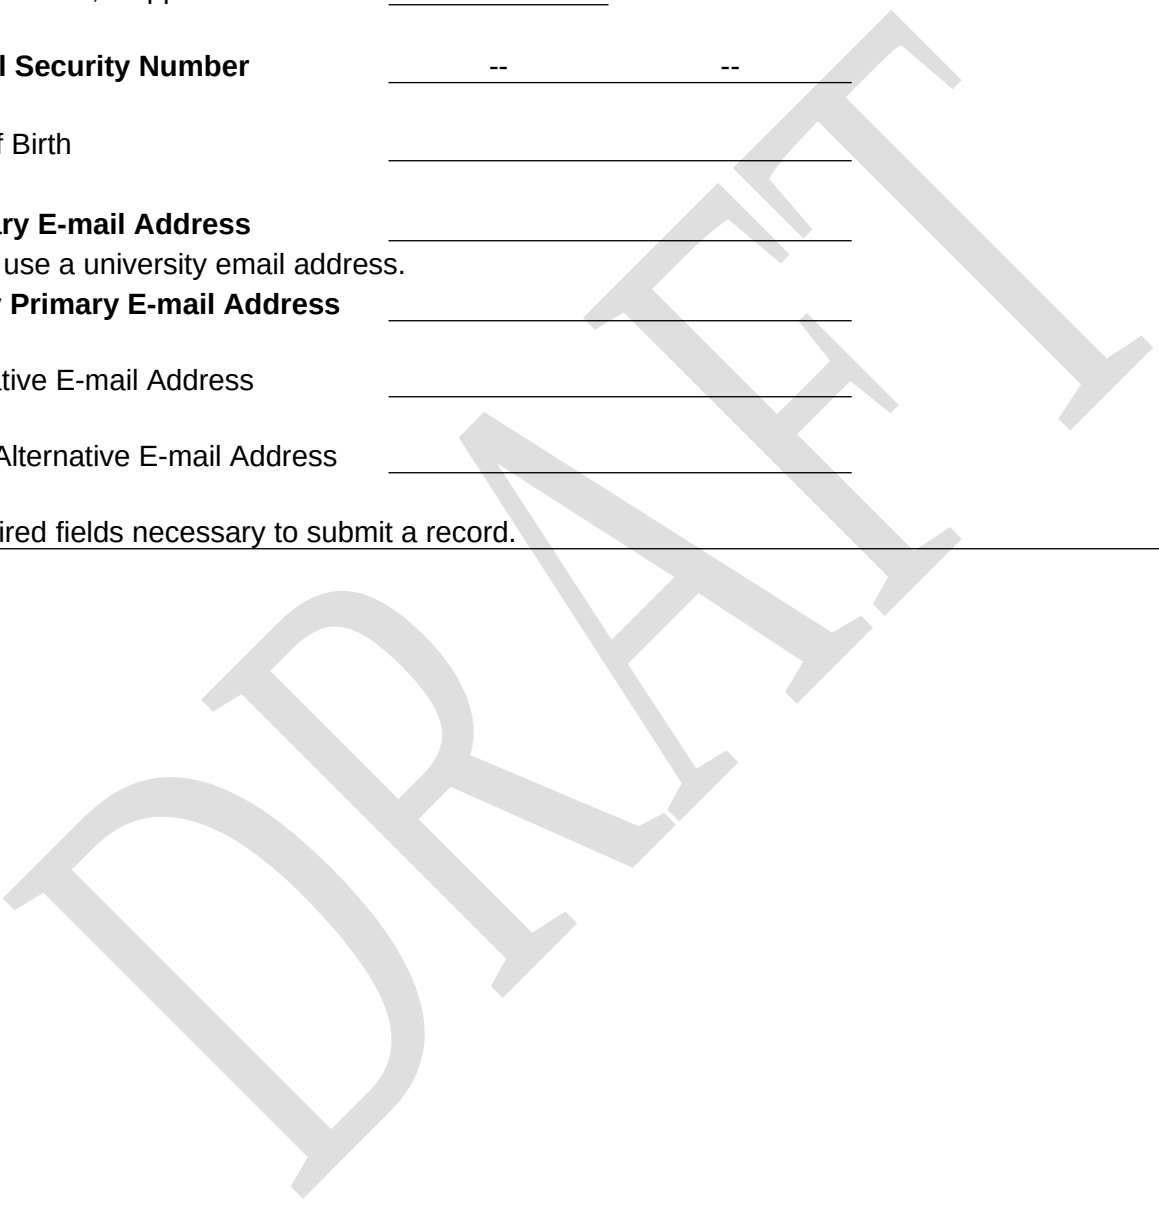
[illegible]

l Security Number -- --

f Birth

ry E-mail Address
use a university email address.

Primary E-mail Address

tive E-mail Address

Alternative E-mail Address

ired fields necessary to submit a record.

DRAFT